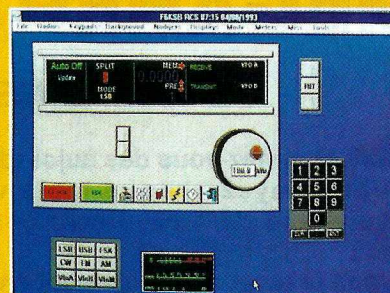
F6KSB RCS 07:15 04/08/1993
File Radios Keypads Background Numbers Display Mode Meters Misc Tools

Auto Off
Update
SPLIT
0
MODE
LSB
MEM
0.0000
FREQ
RECEIVE
TRANSMIT
VFO B
VFO B

PBT

1 2 3
4 5 6
7 8 9
0

LSB USB FSK
CW FM AM
VfoA VfoB VfoM